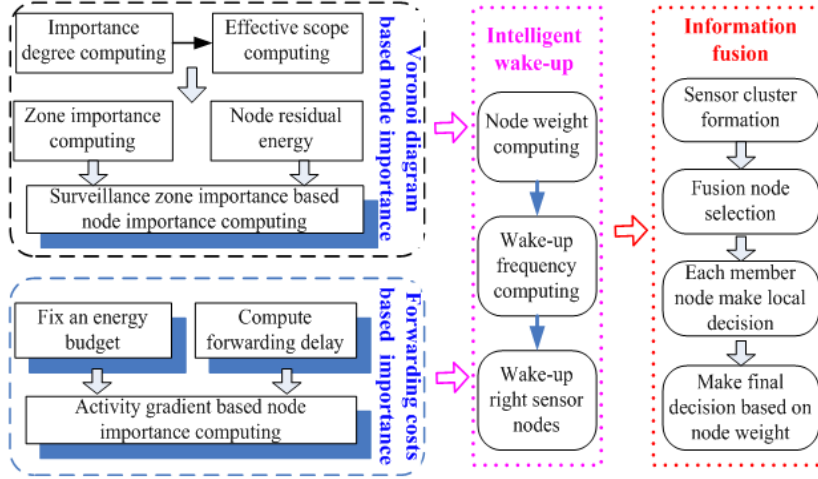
Importance degree computing

Effective scope computing

Zone importance computing

Node residual energy

Surveillance zone importance based node importance computing

Voronoi diagram based node importance

Fix an energy budget

Compute forwarding delay

Activity gradient based node importance computing

Forwarding costs based importance

Intelligent wake-up

Node weight computing

Wake-up frequency computing

Wake-up right sensor nodes

Information fusion

Sensor cluster formation

Fusion node selection

Each member node make local decision

Make final decision based on node weight